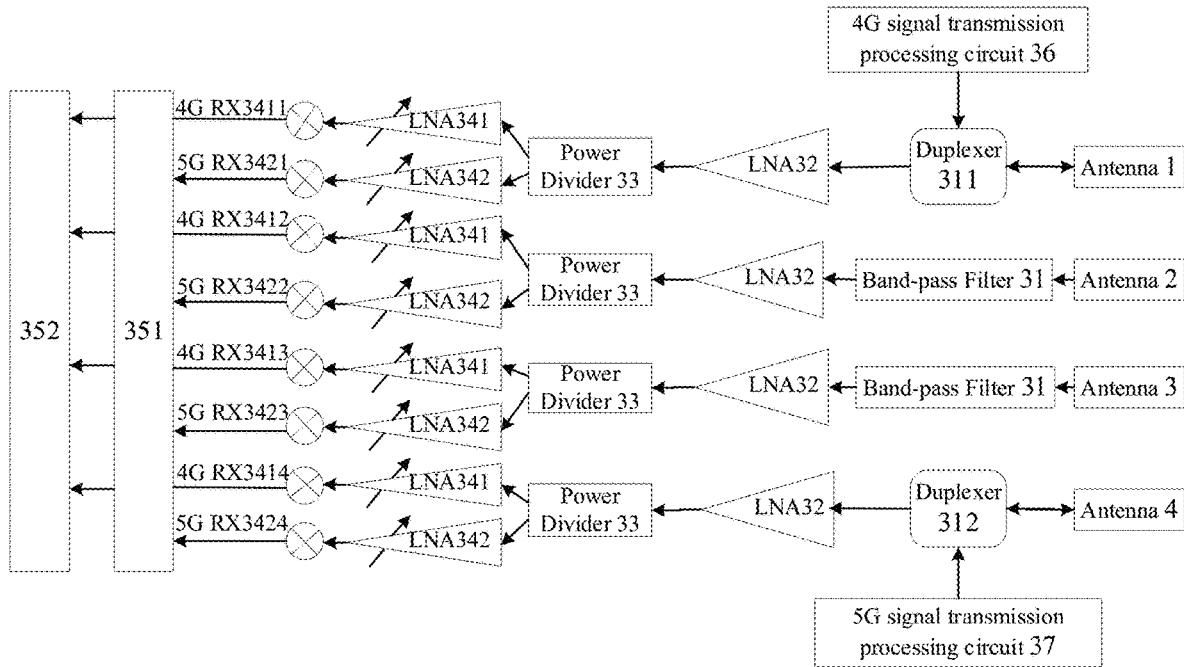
4G signal transmission processing circuit 36

352

351

4G RX3411

LNA341

5G RX3421

LNA342

Power Divider 33

LNA32

Duplexer 311

Antenna 1

4G RX3412

LNA341

5G RX3422

LNA342

Power Divider 33

LNA32

Band-pass Filter 31

Antenna 2

4G RX3413

LNA341

5G RX3423

LNA342

Power Divider 33

LNA32

Band-pass Filter 31

Antenna 3

4G RX3414

LNA341

5G RX3424

LNA342

Power Divider 33

LNA32

Duplexer 312

Antenna 4

5G signal transmission processing circuit 37